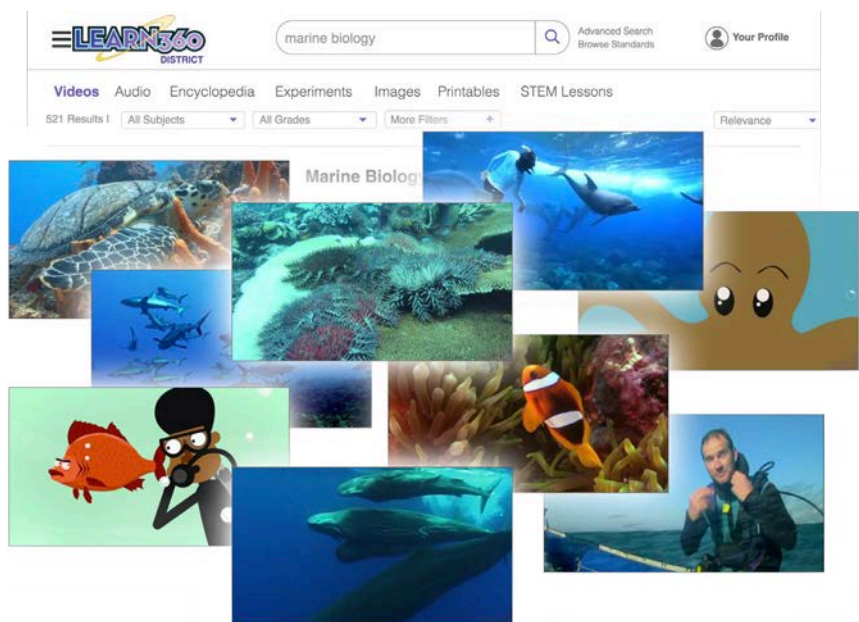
LEARN360 DISTRICT

marine biology

Advanced Search
Browse Standards

Your Profile

Videos Audio Encyclopedia Experiments Images Printables STEM Lessons

521 Results | All Subjects All Grades More Filters + Relevance

Marine Biolog